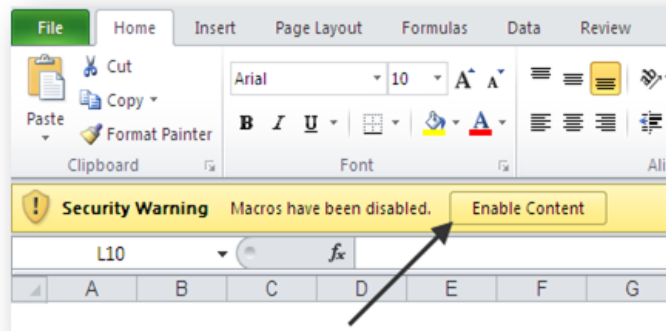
File Home Insert Page Layout Formulas Data Review

Paste
Cut
Copy
Format Painter
Clipboard

Arial 10
A A
B I U
A
Font

Ali

Security Warning Macros have been disabled. Enable Content

L10
$f_x$

| A | B | C | D | E | F | G |
|---|---|---|---|---|---|---|